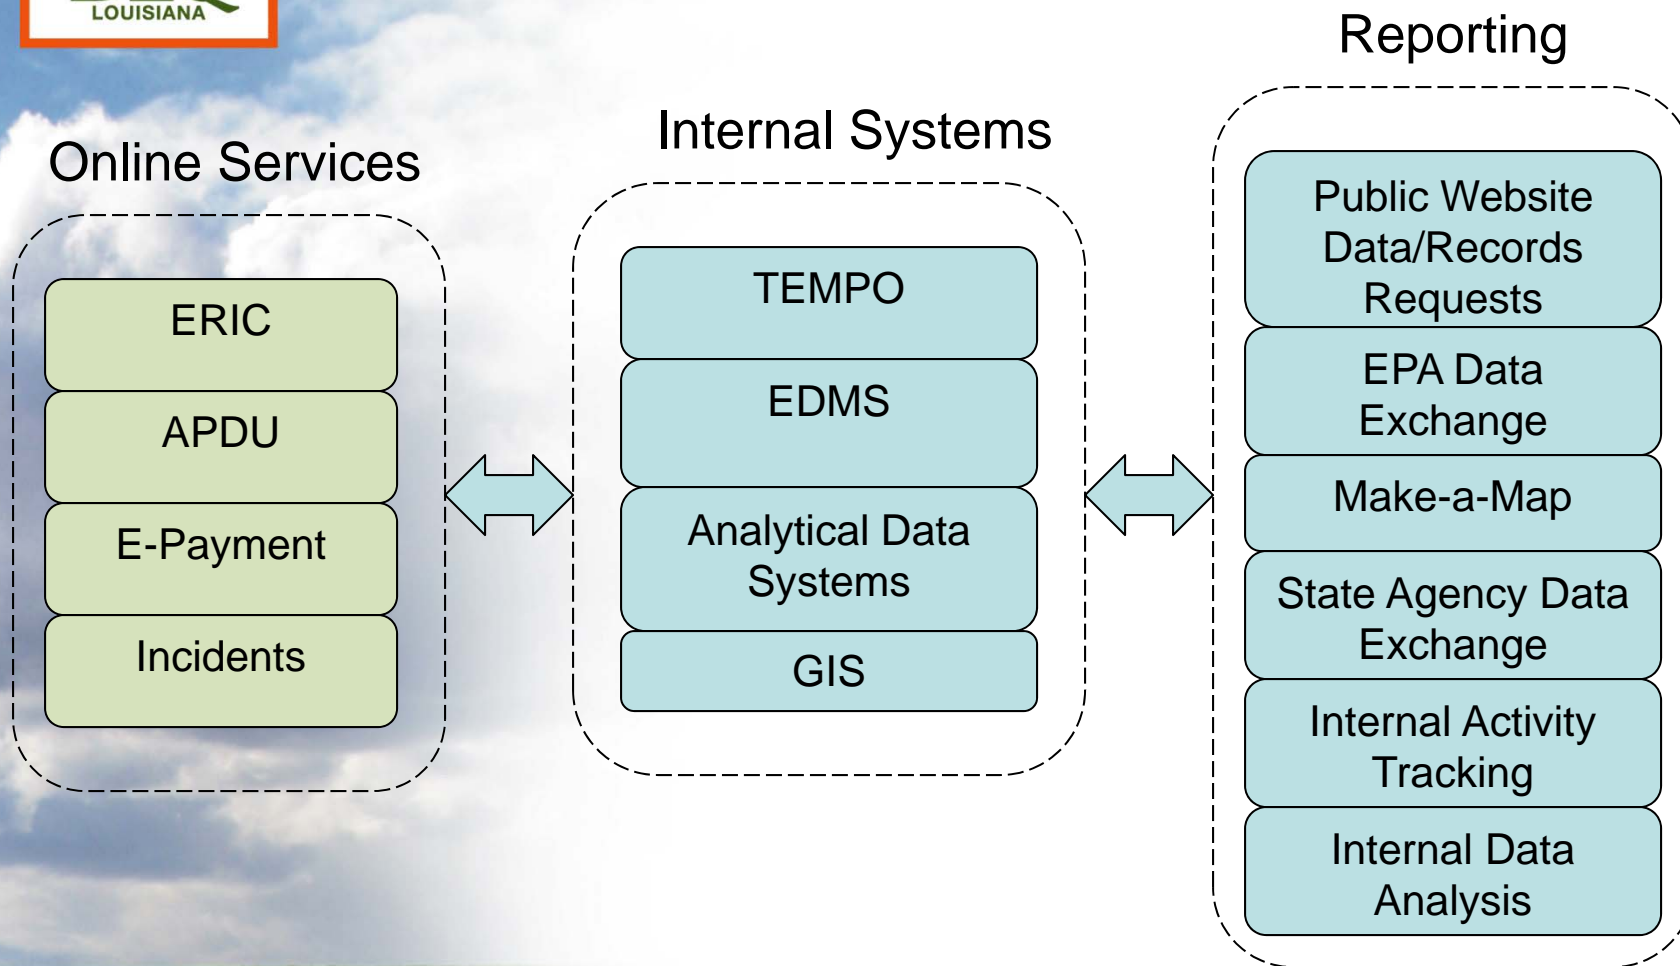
LOUISIANA

Online Services

ERIC

APDU

E-Payment

Incidents

Internal Systems

TEMPO

EDMS

Analytical Data Systems

GIS

Reporting

Public Website Data/Records Requests

EPA Data Exchange

Make-a-Map

State Agency Data Exchange

Internal Activity Tracking

Internal Data Analysis